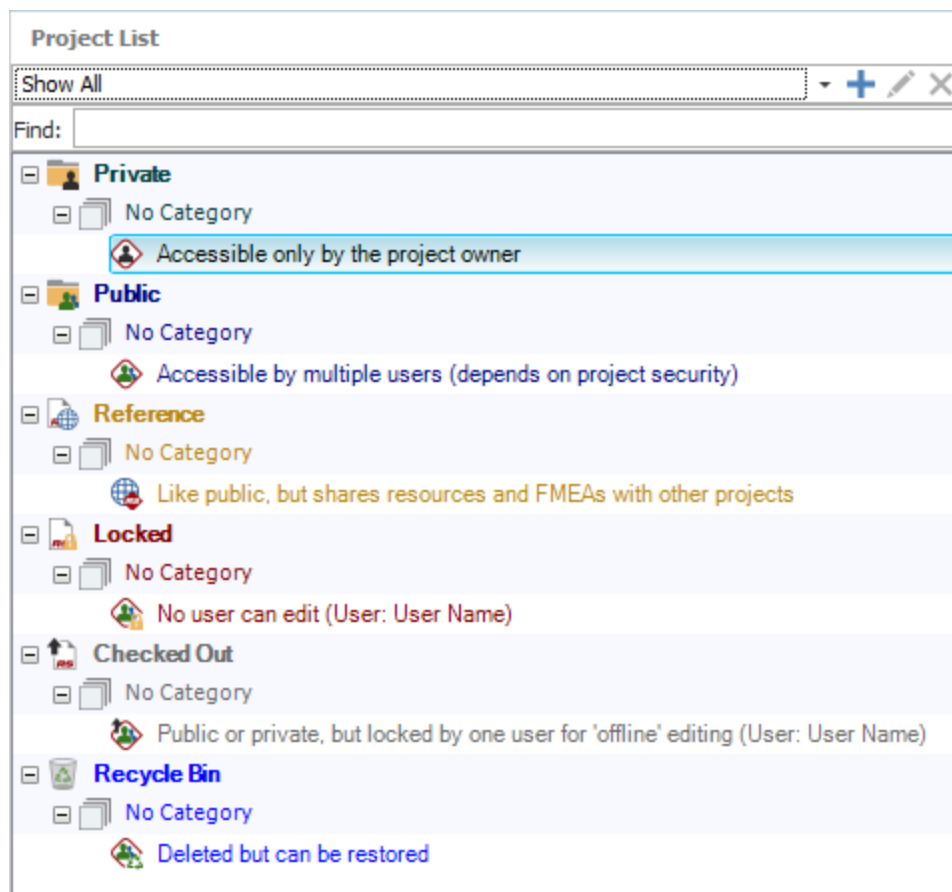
Project List

Show All

Find:

Private

No Category

Accessible only by the project owner

Public

No Category

Accessible by multiple users (depends on project security)

Reference

No Category

Like public, but shares resources and FMEAs with other projects

Locked

No Category

No user can edit (User: User Name)

Checked Out

No Category

Public or private, but locked by one user for 'offline' editing (User: User Name)

Recycle Bin

No Category

Deleted but can be restored